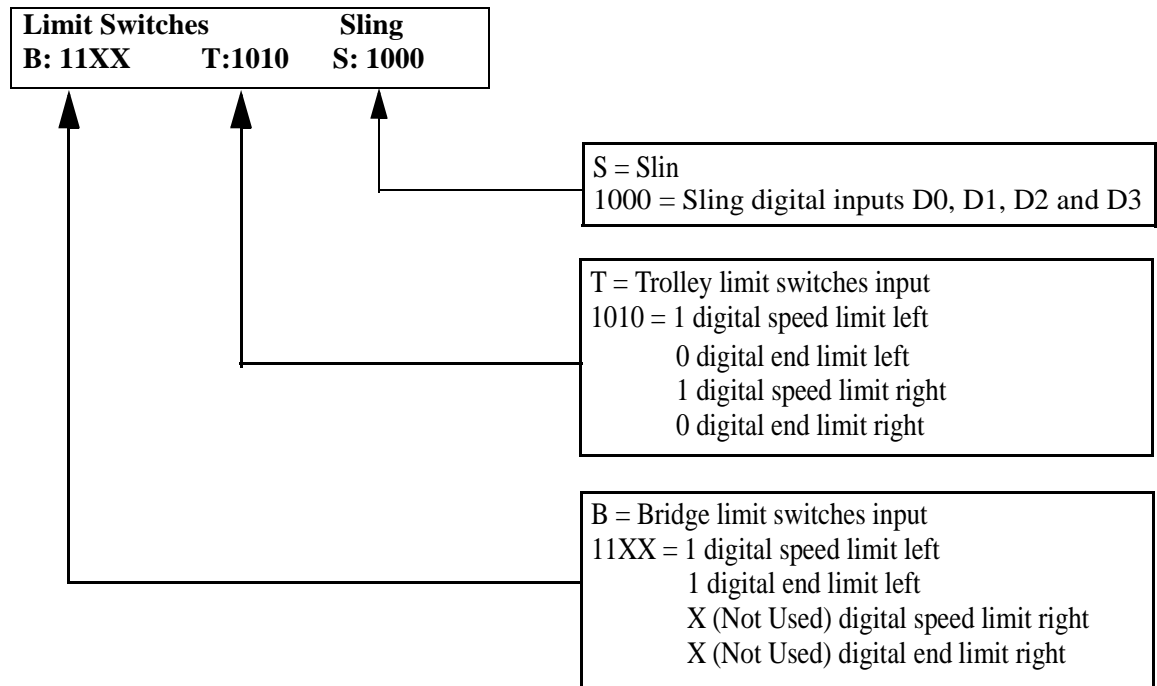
Limit Switches Sling
B: 11XX T:1010 S: 1000

S = Slin
1000 = Sling digital inputs D0, D1, D2 and D3

T = Trolley limit switches input
1010 = 1 digital speed limit left
0 digital end limit left
1 digital speed limit right
0 digital end limit right

B = Bridge limit switches input
11XX = 1 digital speed limit left
1 digital end limit left
X (Not Used) digital speed limit right
X (Not Used) digital end limit right